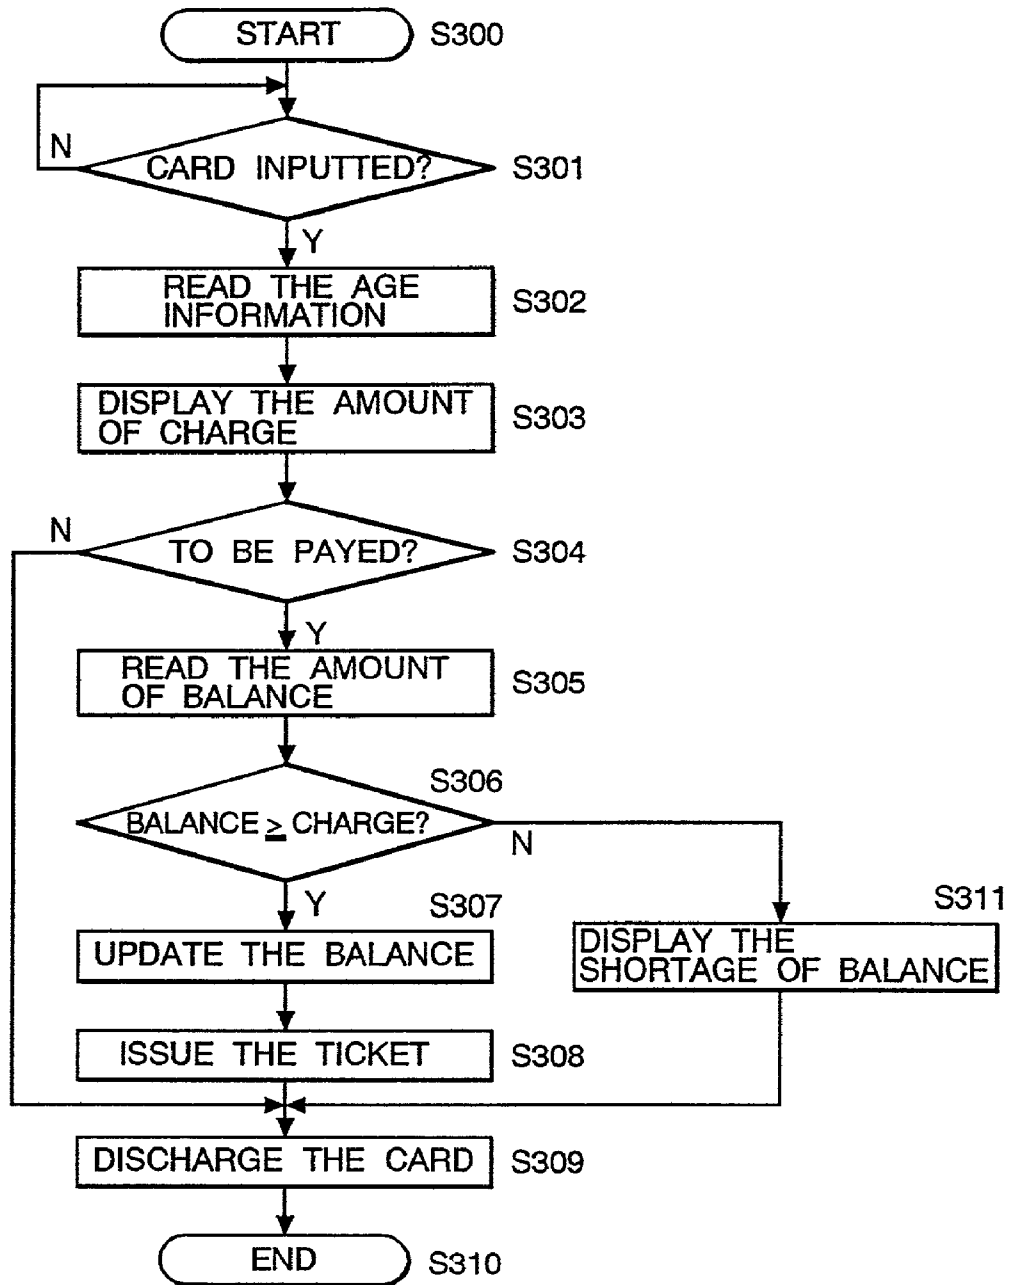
START S300

N

CARD INPUTTED? S301

Y

READ THE AGE INFORMATION S302

DISPLAY THE AMOUNT OF CHARGE S303

N

TO BE PAYED? S304

Y

READ THE AMOUNT OF BALANCE S305

S306

BALANCE $\geq$ CHARGE?

N

Y

S307

S311

UPDATE THE BALANCE

DISPLAY THE SHORTAGE OF BALANCE

ISSUE THE TICKET S308

DISCHARGE THE CARD S309

END S310